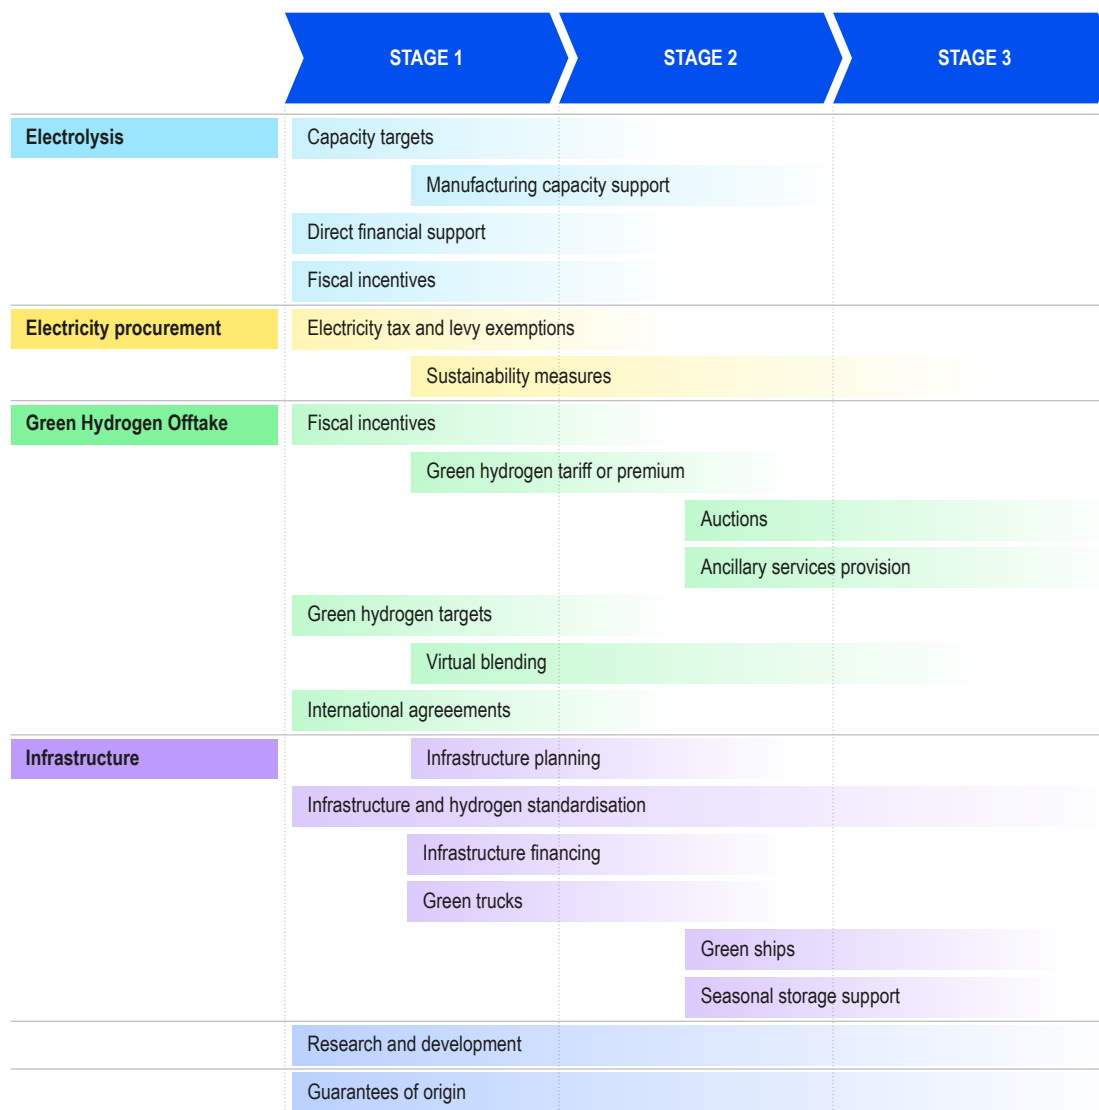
STAGE 1
STAGE 2
STAGE 3

Electrolysis
Capacity targets
Manufacturing capacity support
Direct financial support
Fiscal incentives

Electricity procurement
Electricity tax and levy exemptions
Sustainability measures

Green Hydrogen Offtake
Fiscal incentives
Green hydrogen tariff or premium
Auctions
Ancillary services provision
Green hydrogen targets
Virtual blending
International agreeements

Infrastructure
Infrastructure planning
Infrastructure and hydrogen standardisation
Infrastructure financing
Green trucks
Green ships
Seasonal storage support

Research and development

Guarantees of origin